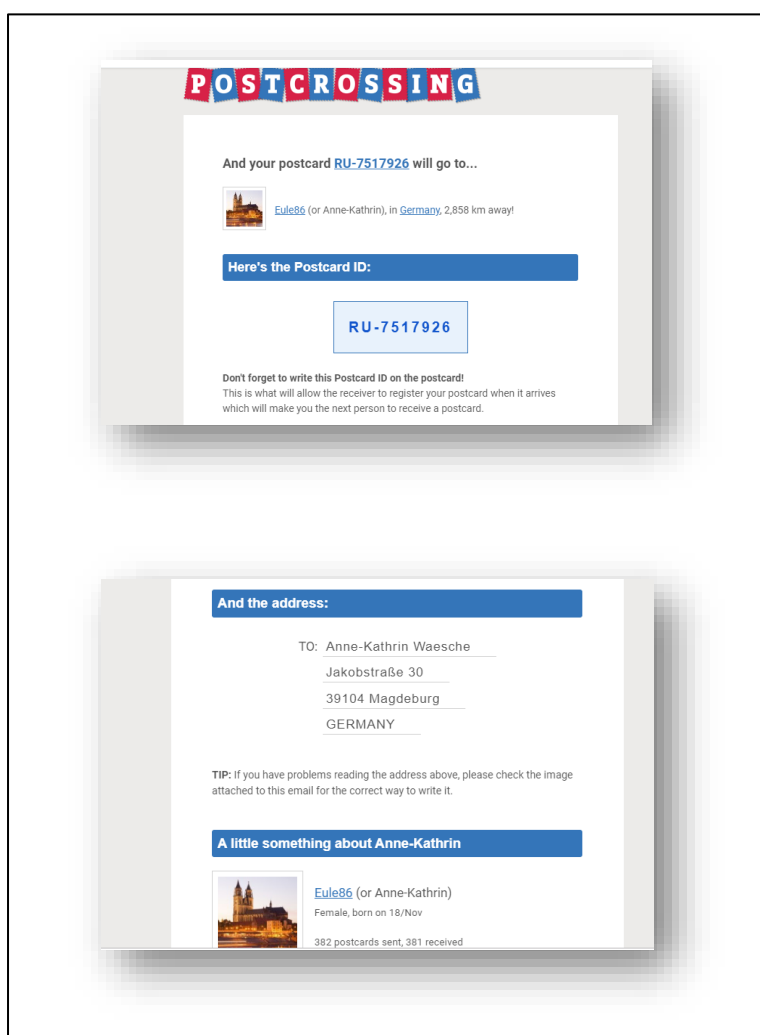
POSTCROSSING

And your postcard RU-7517926 will go to...

Eule86 (or Anne-Kathrin), in Germany, 2,858 km away!

Here's the Postcard ID:

RU-7517926

Don't forget to write this Postcard ID on the postcard!
This is what will allow the receiver to register your postcard when it arrives which will make you the next person to receive a postcard.

And the address:

TO: Anne-Kathrin Waesche
Jakobstraße 30
39104 Magdeburg
GERMANY

TIP: If you have problems reading the address above, please check the image attached to this email for the correct way to write it.

A little something about Anne-Kathrin

Eule86 (or Anne-Kathrin)
Female, born on 18/Nov

382 postcards sent, 381 received